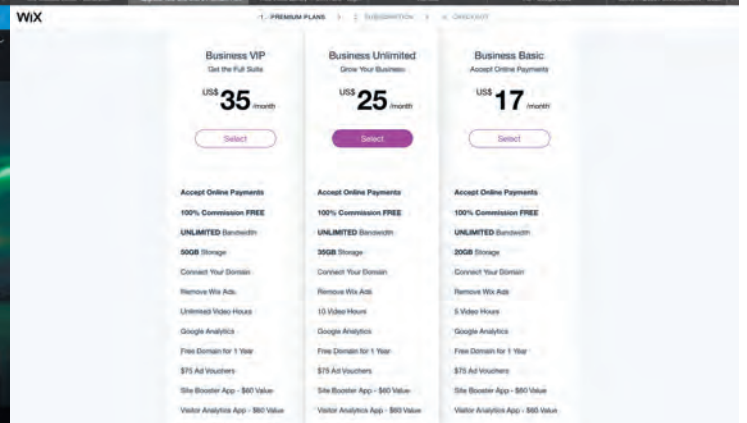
WiX

1. PREMIUM PLANS > 2. SUBSCRIPTION > 3. CHECKOUT

Business VIP
Get the Full Suite
US$ 35 /month
Select

Accept Online Payments
100% Commission FREE
UNLIMITED Bandwidth
50GB Storage
Connect Your Domain
Remove Wix Ads
Unlimited Video Hours
Google Analytics
Free Domain for 1 Year
$75 Ad Vouchers
Site Booster App - $60 Value
Visitor Analytics App - $60 Value

Business Unlimited
Grow Your Business
US$ 25 /month
Select

Accept Online Payments
100% Commission FREE
UNLIMITED Bandwidth
35GB Storage
Connect Your Domain
Remove Wix Ads
10 Video Hours
Google Analytics
Free Domain for 1 Year
$75 Ad Vouchers
Site Booster App - $60 Value
Visitor Analytics App - $60 Value

Business Basic
Accept Online Payments
US$ 17 /month
Select

Accept Online Payments
100% Commission FREE
UNLIMITED Bandwidth
20GB Storage
Connect Your Domain
Remove Wix Ads
5 Video Hours
Google Analytics
Free Domain for 1 Year
$75 Ad Vouchers
Site Booster App - $60 Value
Visitor Analytics App - $60 Value